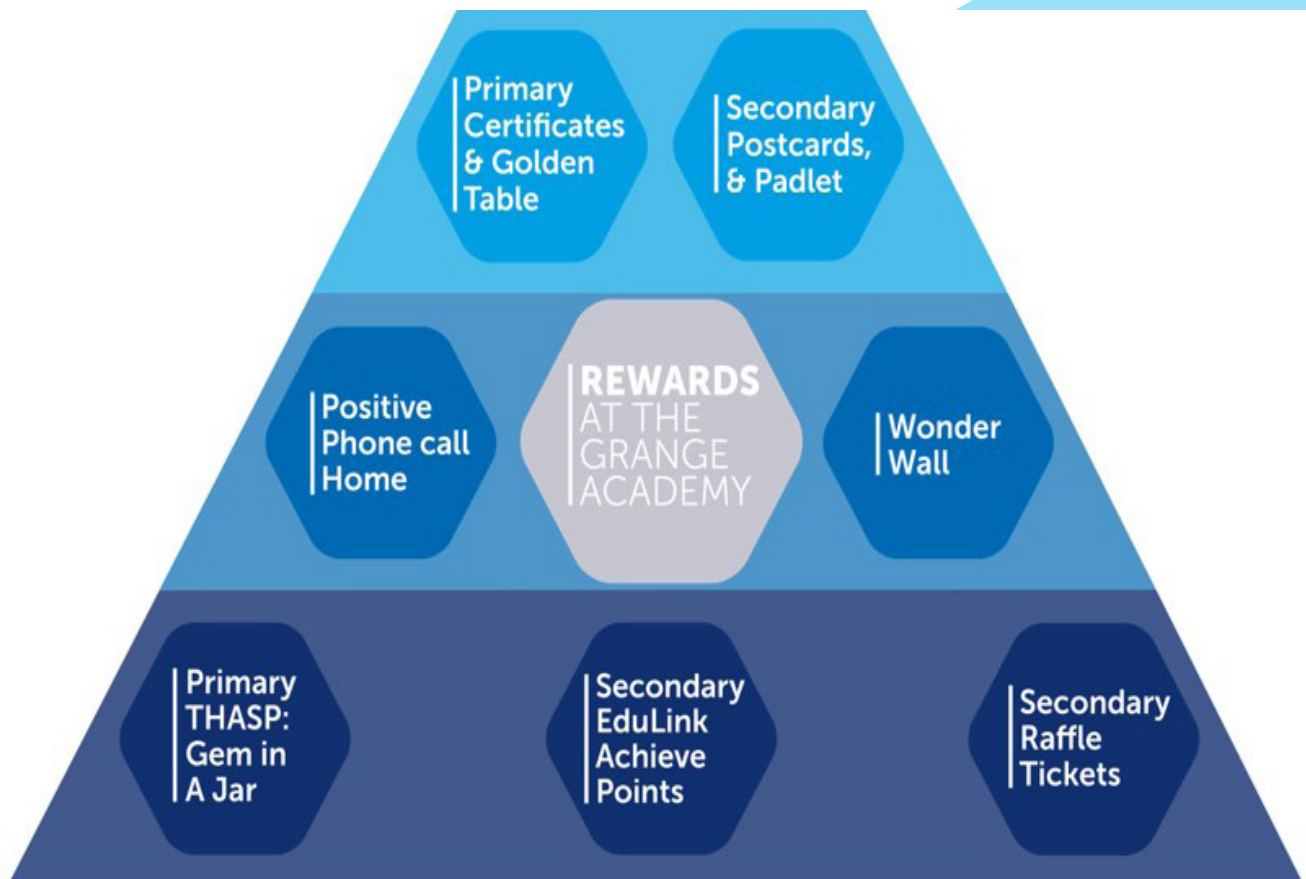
Primary Certificates & Golden Table

Secondary Postcards, & Padlet

Positive Phone call Home

REWARDS AT THE GRANGE ACADEMY

Wonder Wall

Primary THASP: Gem in A Jar

Secondary EduLink Achieve Points

Secondary Raffle Tickets